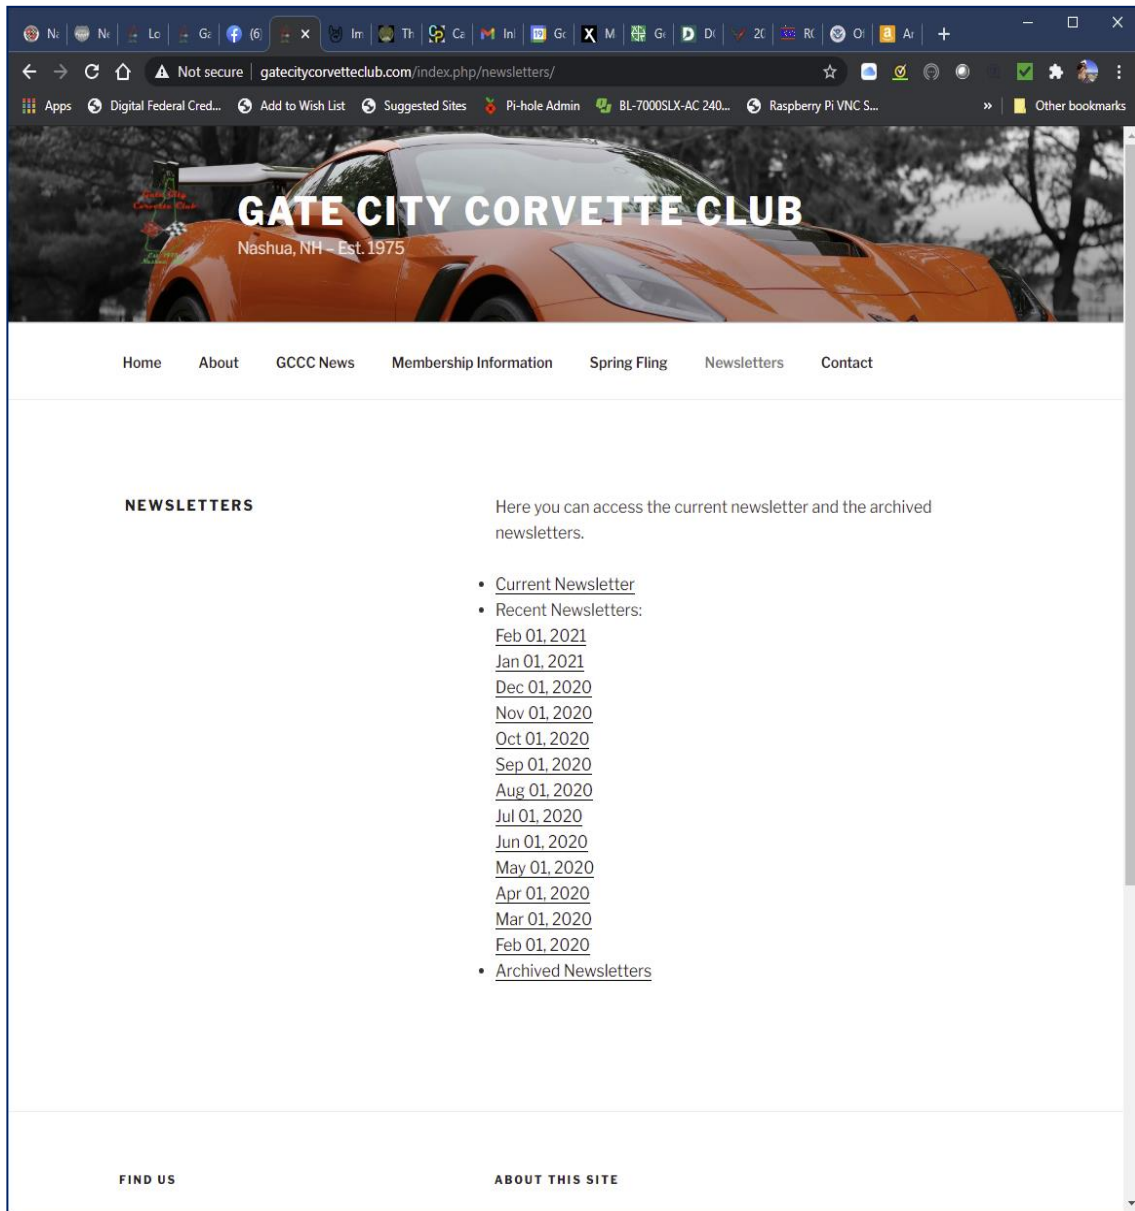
Na | Ne | Lo | Ga | (6 | Im | Th | Ca | Inl | Gc | M | Gt | Di | 20 | RC | Ol | Ar

Not secure | gatecitycorvetteclub.com/index.php/newsletters/

Apps | Digital Federal Cred... | Add to Wish List | Suggested Sites | Pi-hole Admin | BL-7000SLX-AC 240... | Raspberry Pi VNC S... | » | Other bookmarks

GATE CITY CORVETTE CLUB
Nashua, NH – Est. 1975

Home | About | GCCC News | Membership Information | Spring Fling | Newsletters | Contact

NEWSLETTERS

Here you can access the current newsletter and the archived newsletters.

- Current Newsletter
- Recent Newsletters:
Feb 01, 2021
Jan 01, 2021
Dec 01, 2020
Nov 01, 2020
Oct 01, 2020
Sep 01, 2020
Aug 01, 2020
Jul 01, 2020
Jun 01, 2020
May 01, 2020
Apr 01, 2020
Mar 01, 2020
Feb 01, 2020
- Archived Newsletters

FIND US

ABOUT THIS SITE